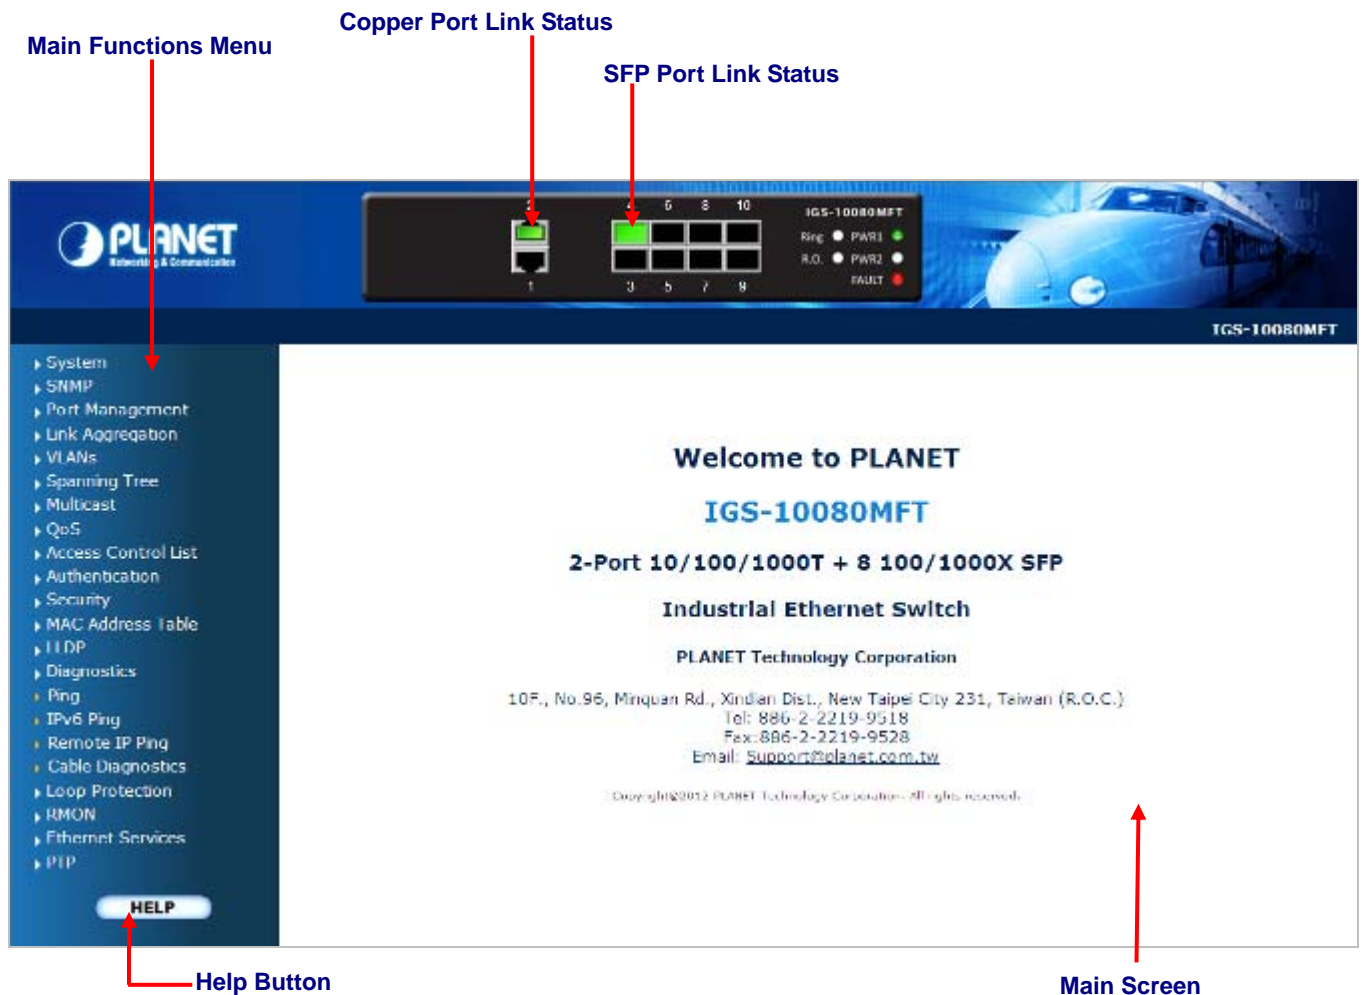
Copper Port Link Status

Main Functions Menu

SFP Port Link Status

PLANET
Networking & Communication

2 4 6 8 10

IGS-10080MFT

Ring PWR1

R.O. PWR2

FAULT

1 3 5 7 9

IGS-10080MFT

System
SNMP
Port Management
Link Aggregation
VLANs
Spanning Tree
Multicast
QoS
Access Control List
Authentication
Security
MAC Address Table
LLDP
Diagnostics
Ping
IPv6 Ping
Remote IP Ping
Cable Diagnostics
Loop Protection
RMON
Ethernet Services
PTP

HELP

Welcome to PLANET

IGS-10080MFT

2-Port 10/100/1000T + 8 100/1000X SFP

Industrial Ethernet Switch

PLANET Technology Corporation

10F., No.96, Minquan Rd., Xindian Dist., New Taipei City 231, Taiwan (R.O.C.)
Tel: 886-2-2219-9518
Fax:886-2-2219-9528
Email: Support@planet.com.tw

Copyright@2012 PLANET Technology Corporation. All rights reserved.

Help Button

Main Screen